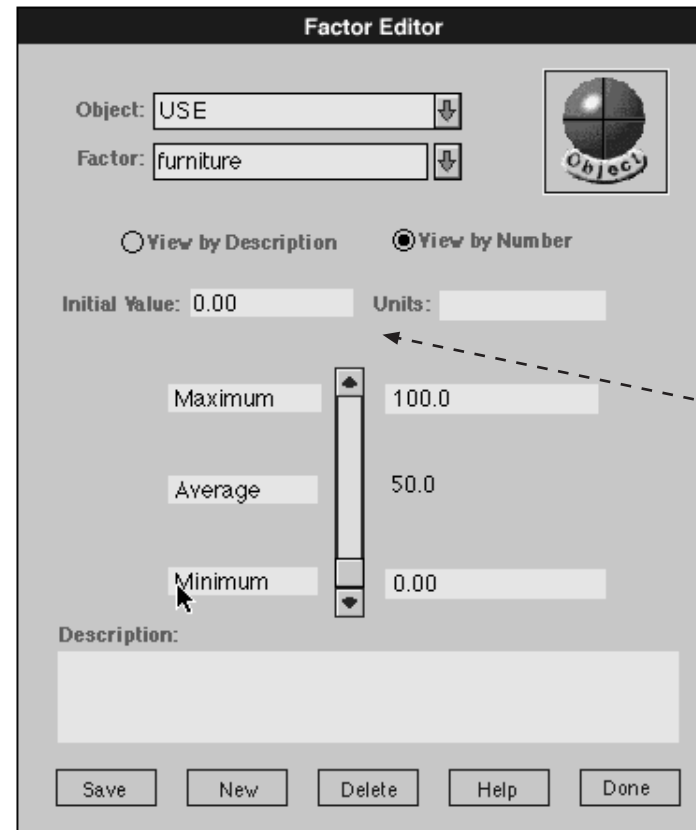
Factor Editor

Object: USE

Factor: furniture

Object

View by Description

View by Number

Initial Value: 0.00

Units:

Maximum

100.0

Average

50.0

Minimum

0.00

Description:

Save

New

Delete

Help

Done